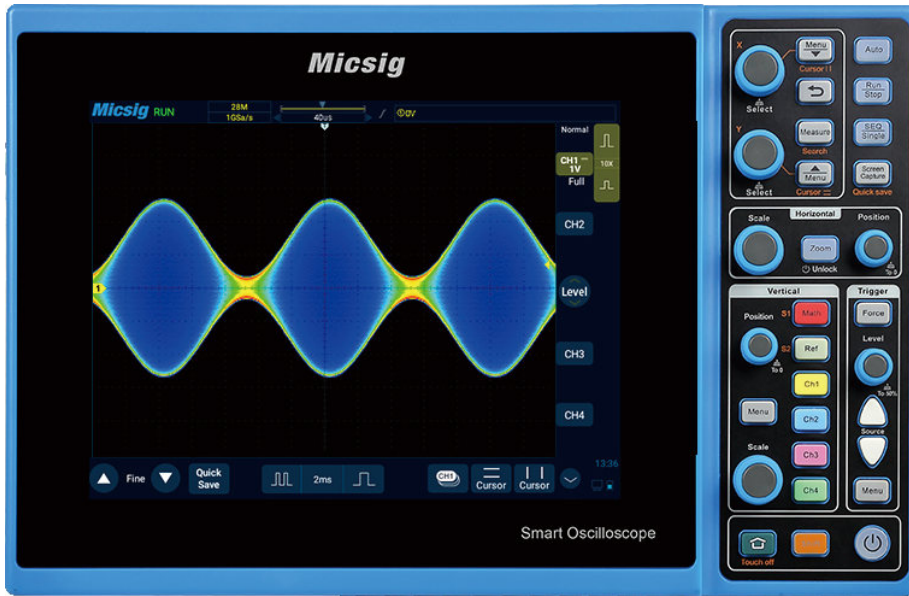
Micsig

Micsig RUN 28M 1GSa/s 40us ⓵0V

Normal
CH1 1V Full
10X
CH2
Level
CH3
CH4
13:36

Fine Quick Save 2ms CH1 Cursor Cursor

Smart Oscilloscope

X
Menu
Cursor I I
Select
Measure
Search
Y
Menu
Select
Cursor
Auto
Run Stop
SEQ Single
Screen Capture
Quick save

Scale
Horizontal
Position
Zoom
Unlock
To 0

Vertical
Position
S1 Math
S2 Ref
To 0
Ch1
Menu
Ch2
Scale
Ch3
Ch4

Trigger
Force
Level
To 50%
Source
Menu

Touch off